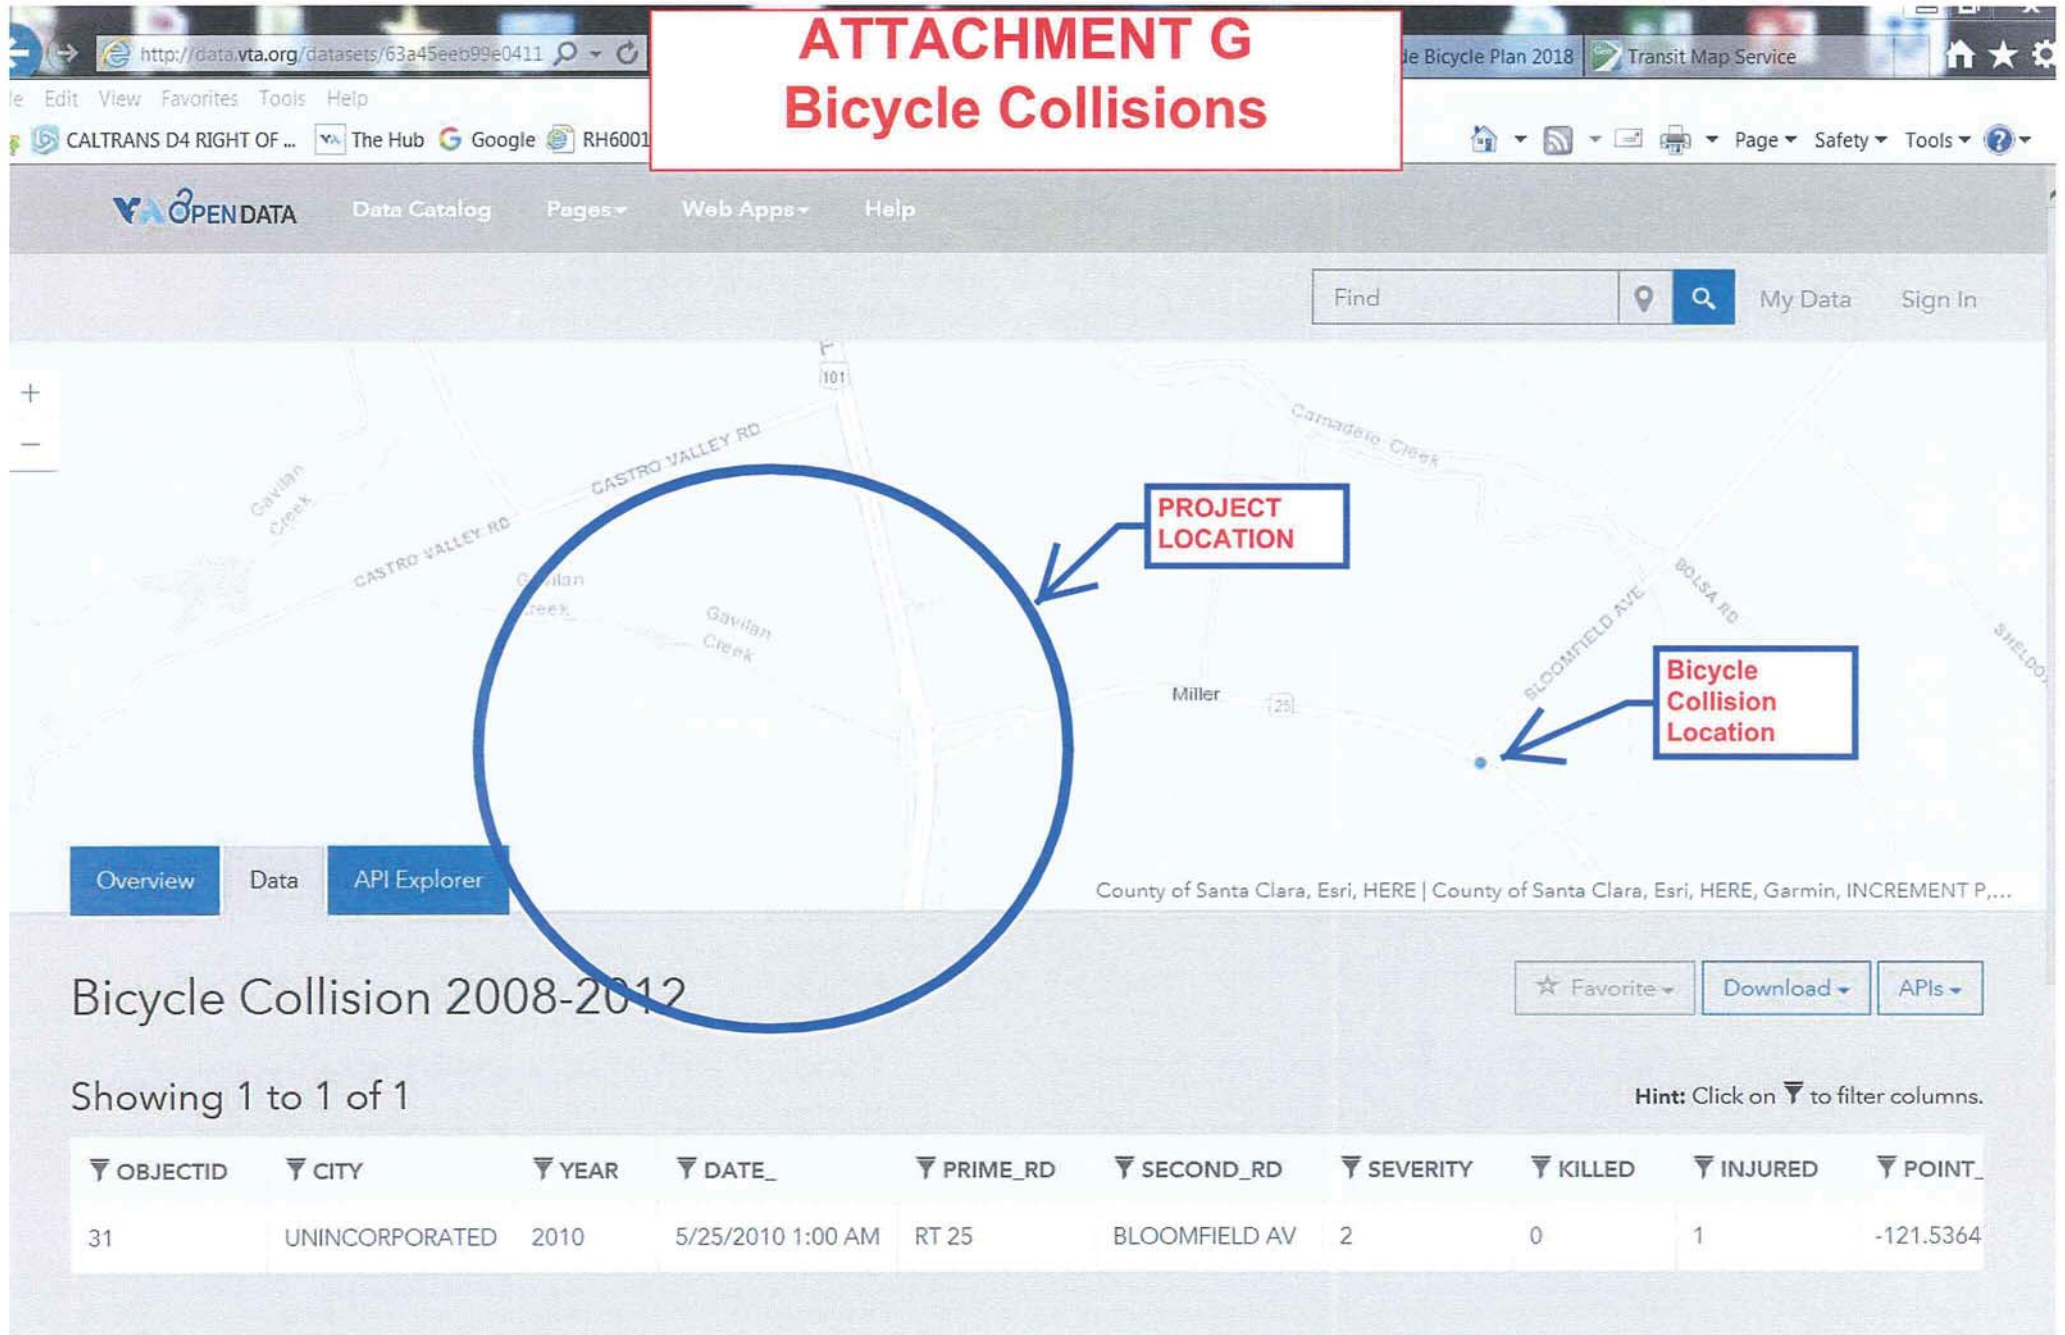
ATTACHMENT G
Bicycle Collisions

http://data.vta.org/datasets/63a45eeb99e0411

de Bicycle Plan 2018 Transit Map Service

le Edit View Favorites Tools Help

CALTRANS D4 RIGHT OF ... The Hub Google RH6001

Page Safety Tools

VTA OPEN DATA Data Catalog Pages Web Apps Help

Find My Data Sign In

+
−

101

CASTRO VALLEY RD

CASTRO VALLEY RD

Gavilan Creek

Gavilan Creek

Gavilan Creek

Carnadero Creek

PROJECT LOCATION

BOLSA RD

BLOOMFIELD AVE

SHELDON

Miller

25

Bicycle Collision Location

Overview Data API Explorer

County of Santa Clara, Esri, HERE | County of Santa Clara, Esri, HERE, Garmin, INCREMENT P,...

Bicycle Collision 2008-2012

Favorite Download APIs

Showing 1 to 1 of 1

Hint: Click on to filter columns.

| OBJECTID | CITY | YEAR | DATE_ | PRIME_RD | SECOND_RD | SEVERITY | KILLED | INJURED | POINT_ |
|---|---|---|---|---|---|---|---|---|---|
| 31 | UNINCORPORATED | 2010 | 5/25/2010 1:00 AM | RT 25 | BLOOMFIELD AV | 2 | 0 | 1 | -121.5364 |